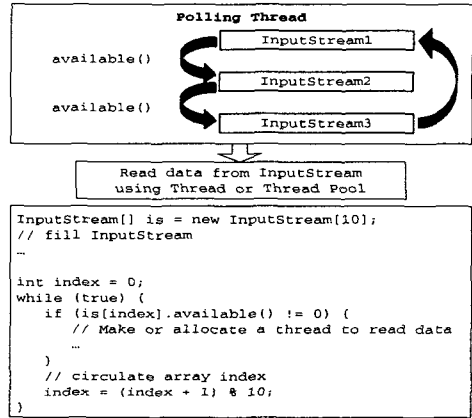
Polling Thread

available()

available()

InputStream1

InputStream2

InputStream3

Read data from InputStream using Thread or Thread Pool

InputStream[] is = new InputStream[10];
// fill InputStream
…
int index = 0;
while (true) {
   if (is[index].available() != 0) {
      // Make or allocate a thread to read data
      …
   }
   // circulate array index
   index = (index + 1) % 10;
}